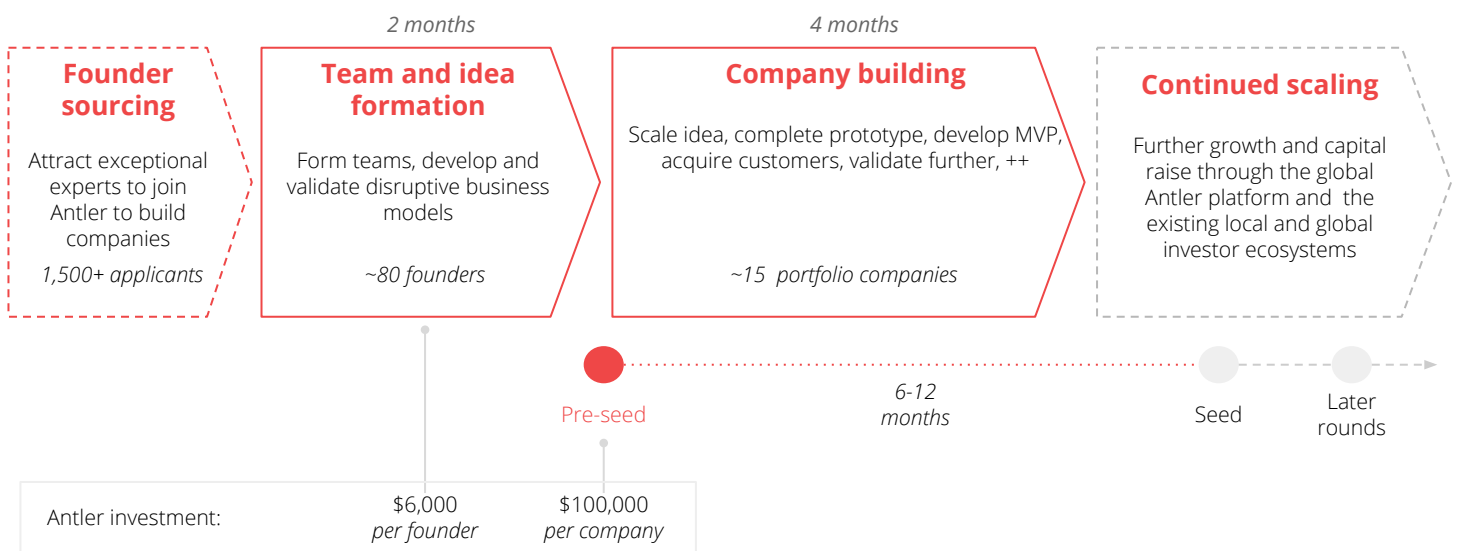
2 months

4 months

Founder sourcing

Attract exceptional experts to join Antler to build companies

1,500+ applicants

Team and idea formation

Form teams, develop and validate disruptive business models

~80 founders

Company building

Scale idea, complete prototype, develop MVP, acquire customers, validate further, ++

~15 portfolio companies

Continued scaling

Further growth and capital raise through the global Antler platform and the existing local and global investor ecosystems

Pre-seed

6-12 months

Seed

Later rounds

Antler investment:

$6,000 per founder

$100,000 per company